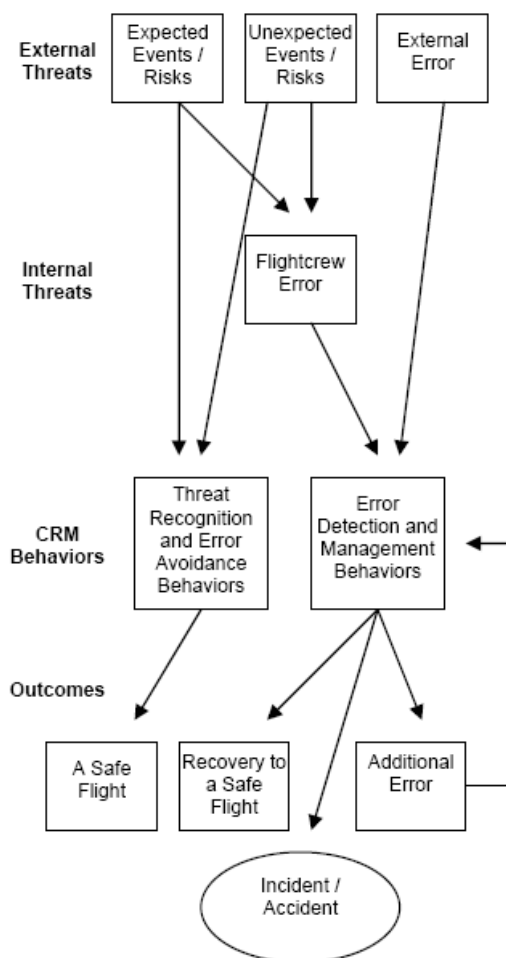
External Threats

Expected Events / Risks

Unexpected Events / Risks

External Error

Internal Threats

Flightcrew Error

CRM Behaviors

Threat Recognition and Error Avoidance Behaviors

Error Detection and Management Behaviors

Outcomes

A Safe Flight

Recovery to a Safe Flight

Additional Error

Incident / Accident